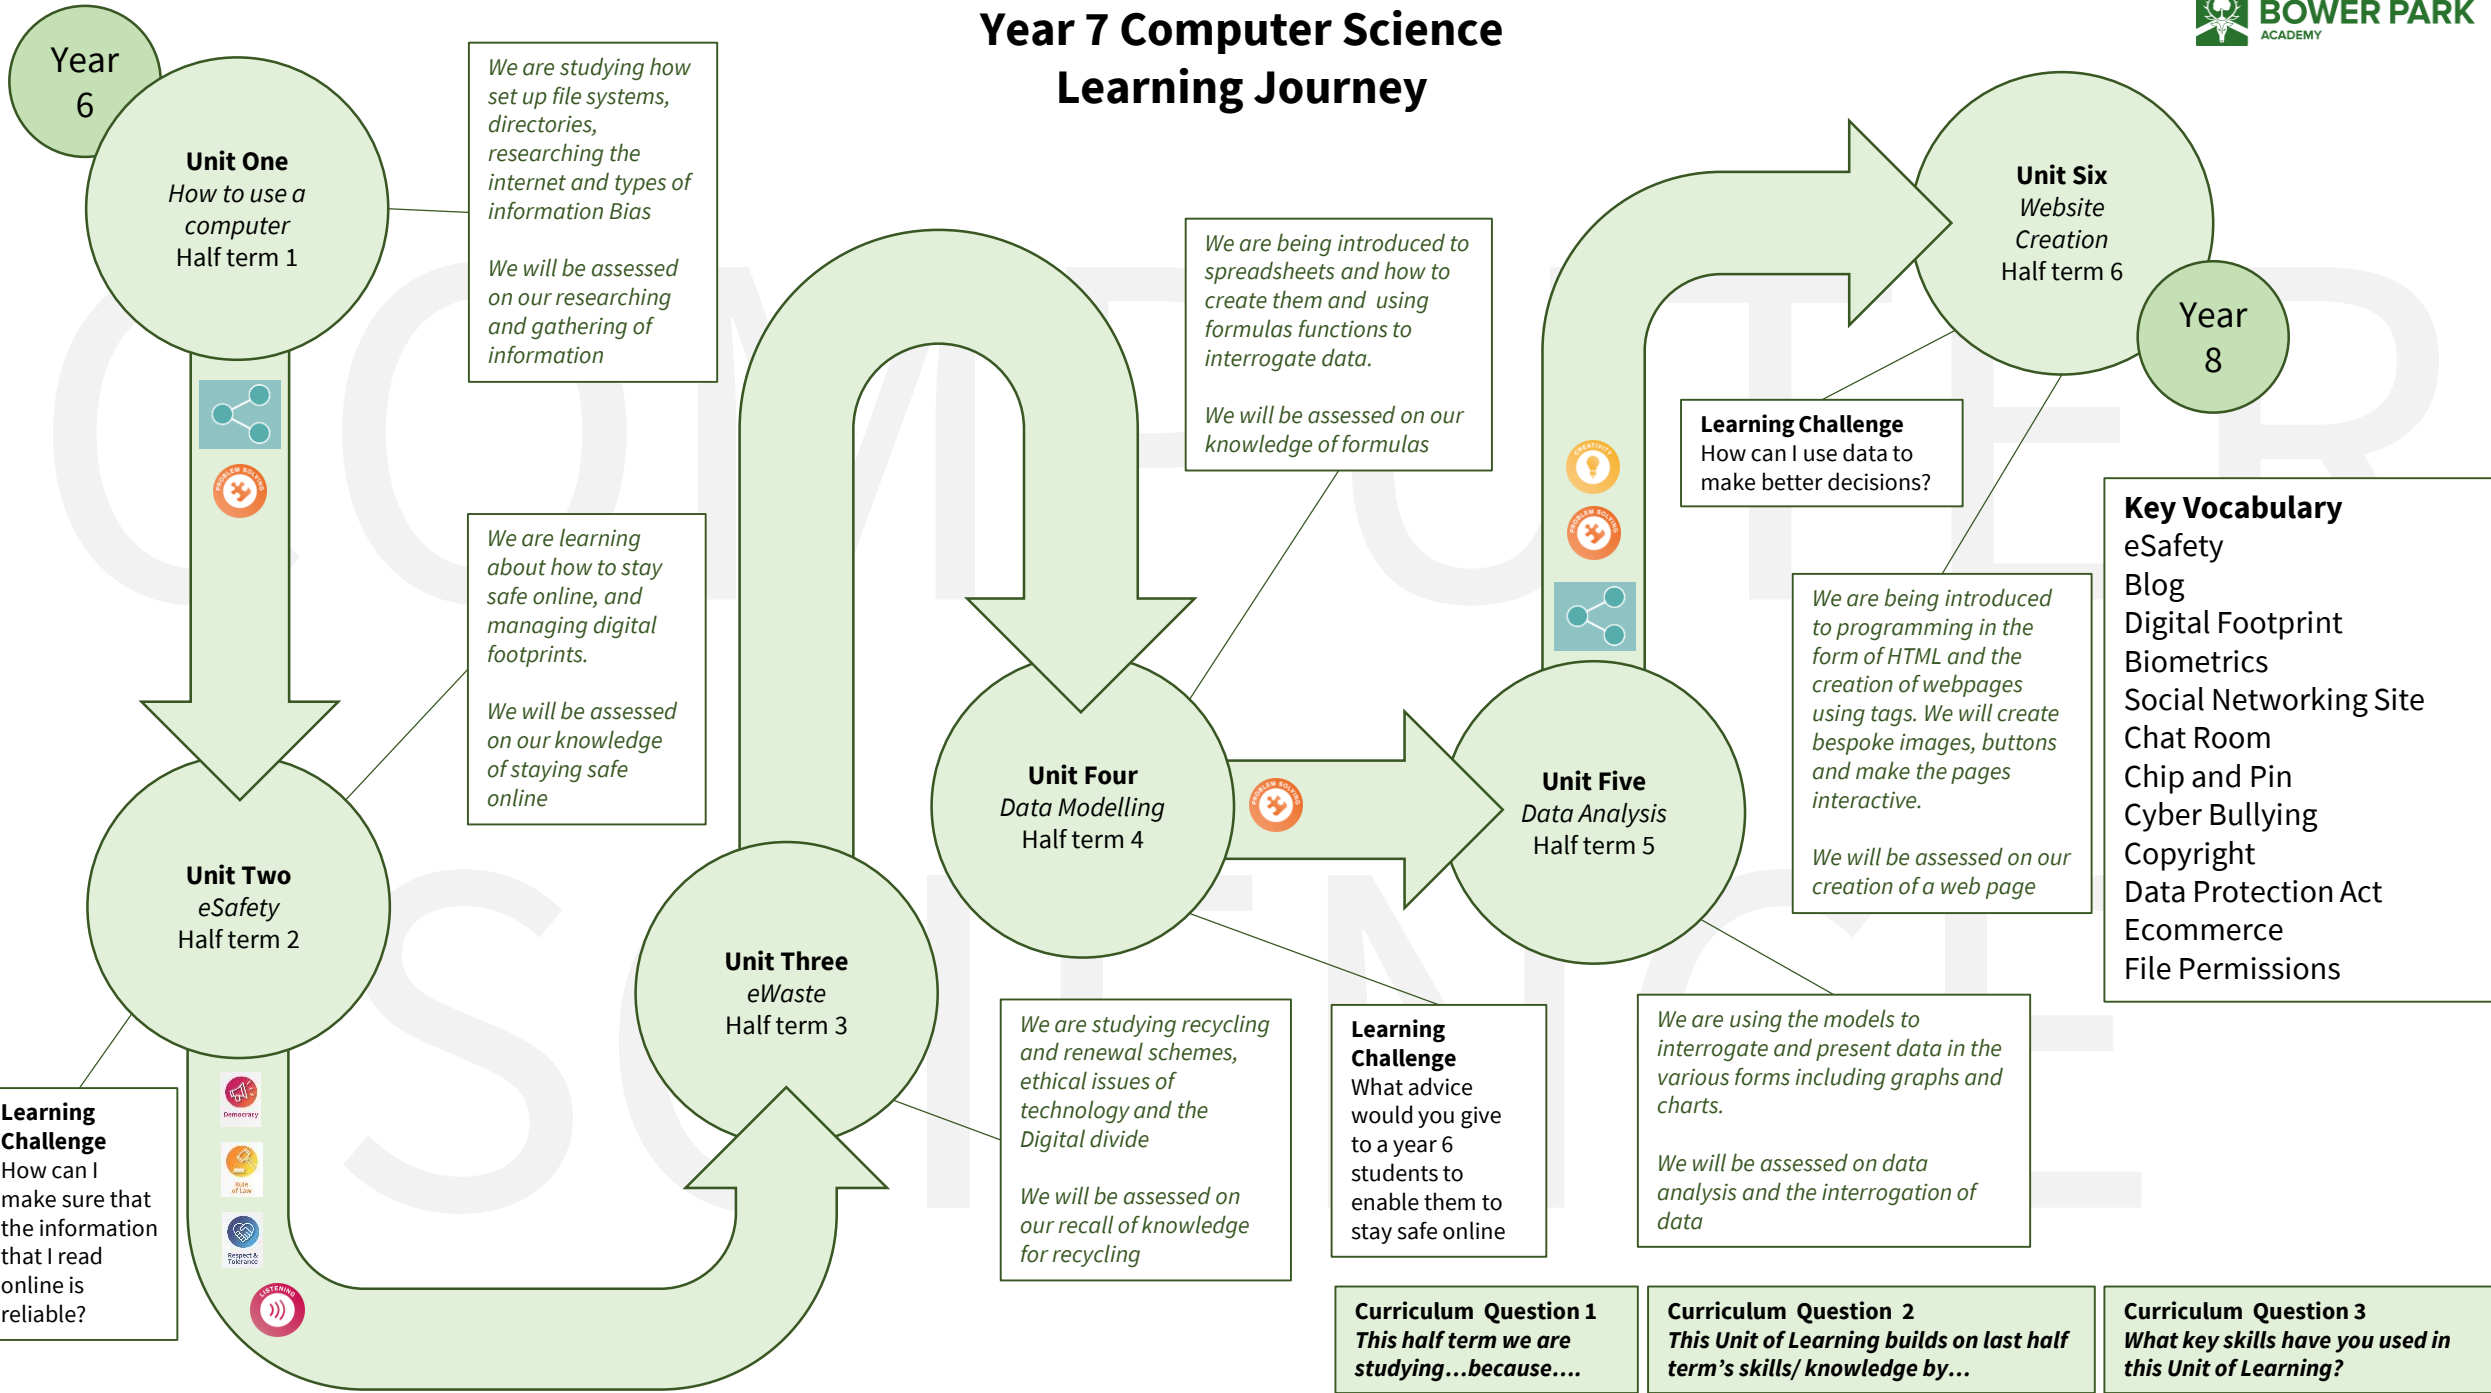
Year 7 Computer Science Learning Journey

BOWER PARK ACADEMY

Year 6

Unit One
How to use a computer
Half term 1

We are studying how set up file systems, directories, researching the internet and types of information Bias

We will be assessed on our researching and gathering of information

We are learning about how to stay safe online, and managing digital footprints.

We will be assessed on our knowledge of staying safe online

Unit Two
eSafety
Half term 2

Learning Challenge
How can I make sure that the information that I read online is reliable?

Democracy
Rule of Law
Respect & Tolerance
LISTENING

Unit Three
eWaste
Half term 3

We are studying recycling and renewal schemes, ethical issues of technology and the Digital divide

We will be assessed on our recall of knowledge for recycling

Unit Four
Data Modelling
Half term 4

We are being introduced to spreadsheets and how to create them and using formulas functions to interrogate data.

We will be assessed on our knowledge of formulas

Learning Challenge
What advice would you give to a year 6 students to enable them to stay safe online

Unit Five
Data Analysis
Half term 5

We are using the models to interrogate and present data in the various forms including graphs and charts.

We will be assessed on data analysis and the interrogation of data

Unit Six
Website Creation
Half term 6

Year 8

Learning Challenge
How can I use data to make better decisions?

We are being introduced to programming in the form of HTML and the creation of webpages using tags. We will create bespoke images, buttons and make the pages interactive.

We will be assessed on our creation of a web page

Key Vocabulary
eSafety
Blog
Digital Footprint
Biometrics
Social Networking Site
Chat Room
Chip and Pin
Cyber Bullying
Copyright
Data Protection Act
Ecommerce
File Permissions

Curriculum Question 1
This half term we are studying…because….

Curriculum Question 2
This Unit of Learning builds on last half term's skills/ knowledge by…

Curriculum Question 3
What key skills have you used in this Unit of Learning?